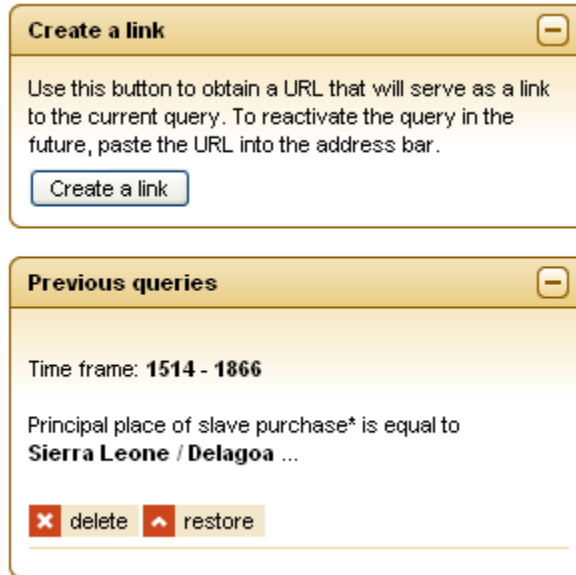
Create a link

Use this button to obtain a URL that will serve as a link to the current query. To reactivate the query in the future, paste the URL into the address bar.

Create a link

Previous queries

Time frame: **1514 - 1866**

Principal place of slave purchase* is equal to **Sierra Leone / Delagoa** ...

delete restore